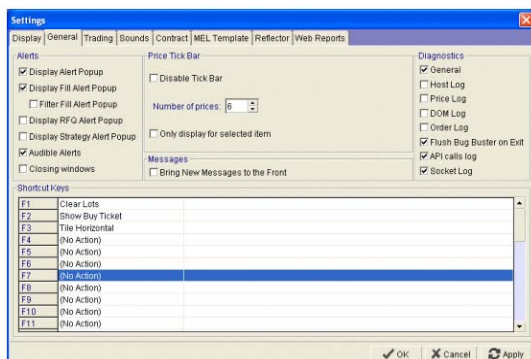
Settings

Display | General | Trading | Sounds | Contract | MEL Template | Reflector | Web Reports

Alerts
☑ Display Alert Popup
☑ Display Fill Alert Popup
☐ Filter Fill Alert Popup
☐ Display RFQ Alert Popup
☐ Display Strategy Alert Popup
☑ Audible Alerts
☐ Closing windows

Price Tick Bar
☐ Disable Tick Bar
Number of prices: 6
☐ Only display for selected item

Messages
☐ Bring New Messages to the Front

Diagnostics
☑ General
☐ Host Log
☐ Price Log
☐ DOM Log
☐ Order Log
☑ Flush Bug Buster on Exit
☑ API calls log
☑ Socket Log

Shortcut Keys

| | |
|---|---|
| F1 | Clear Lots |
| F2 | Show Buy Ticket |
| F3 | Tile Horizontal |
| F4 | (No Action) |
| F5 | (No Action) |
| F6 | (No Action) |
| F7 | (No Action) |
| F8 | (No Action) |
| F9 | (No Action) |
| F10 | (No Action) |
| F11 | (No Action) |

OK | Cancel | Apply